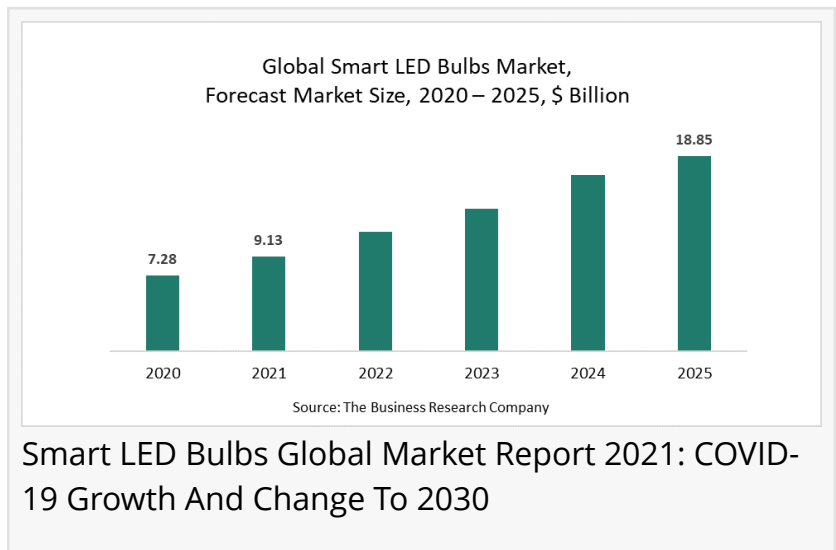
Global Smart LED Bulbs Market,
Forecast Market Size, 2020 – 2025, $ Billion

7.28
9.13
18.85

2020
2021
2022
2023
2024
2025

Source: The Business Research Company

Smart LED Bulbs Global Market Report 2021: COVID-19 Growth And Change To 2030